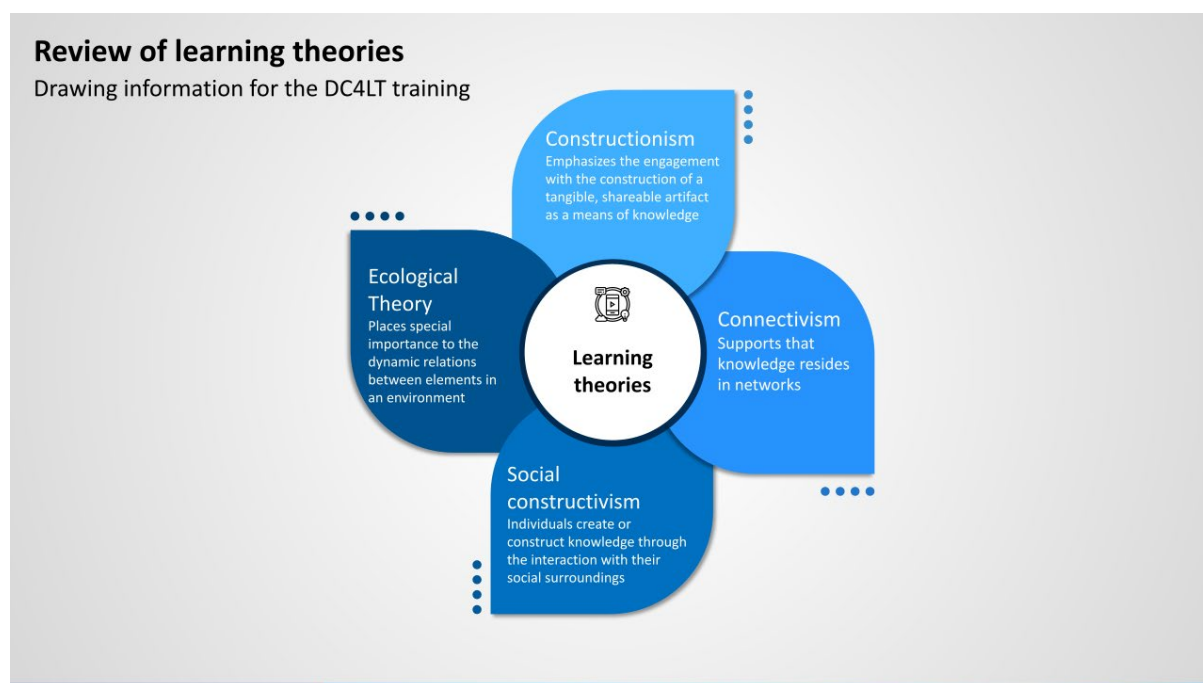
Review of learning theories
Drawing information for the DC4LT training

Constructionism
Emphasizes the engagement with the construction of a tangible, shareable artifact as a means of knowledge

Ecological Theory
Places special importance to the dynamic relations between elements in an environment

Learning theories

Connectivism
Supports that knowledge resides in networks

Social constructivism
Individuals create or construct knowledge through the interaction with their social surroundings